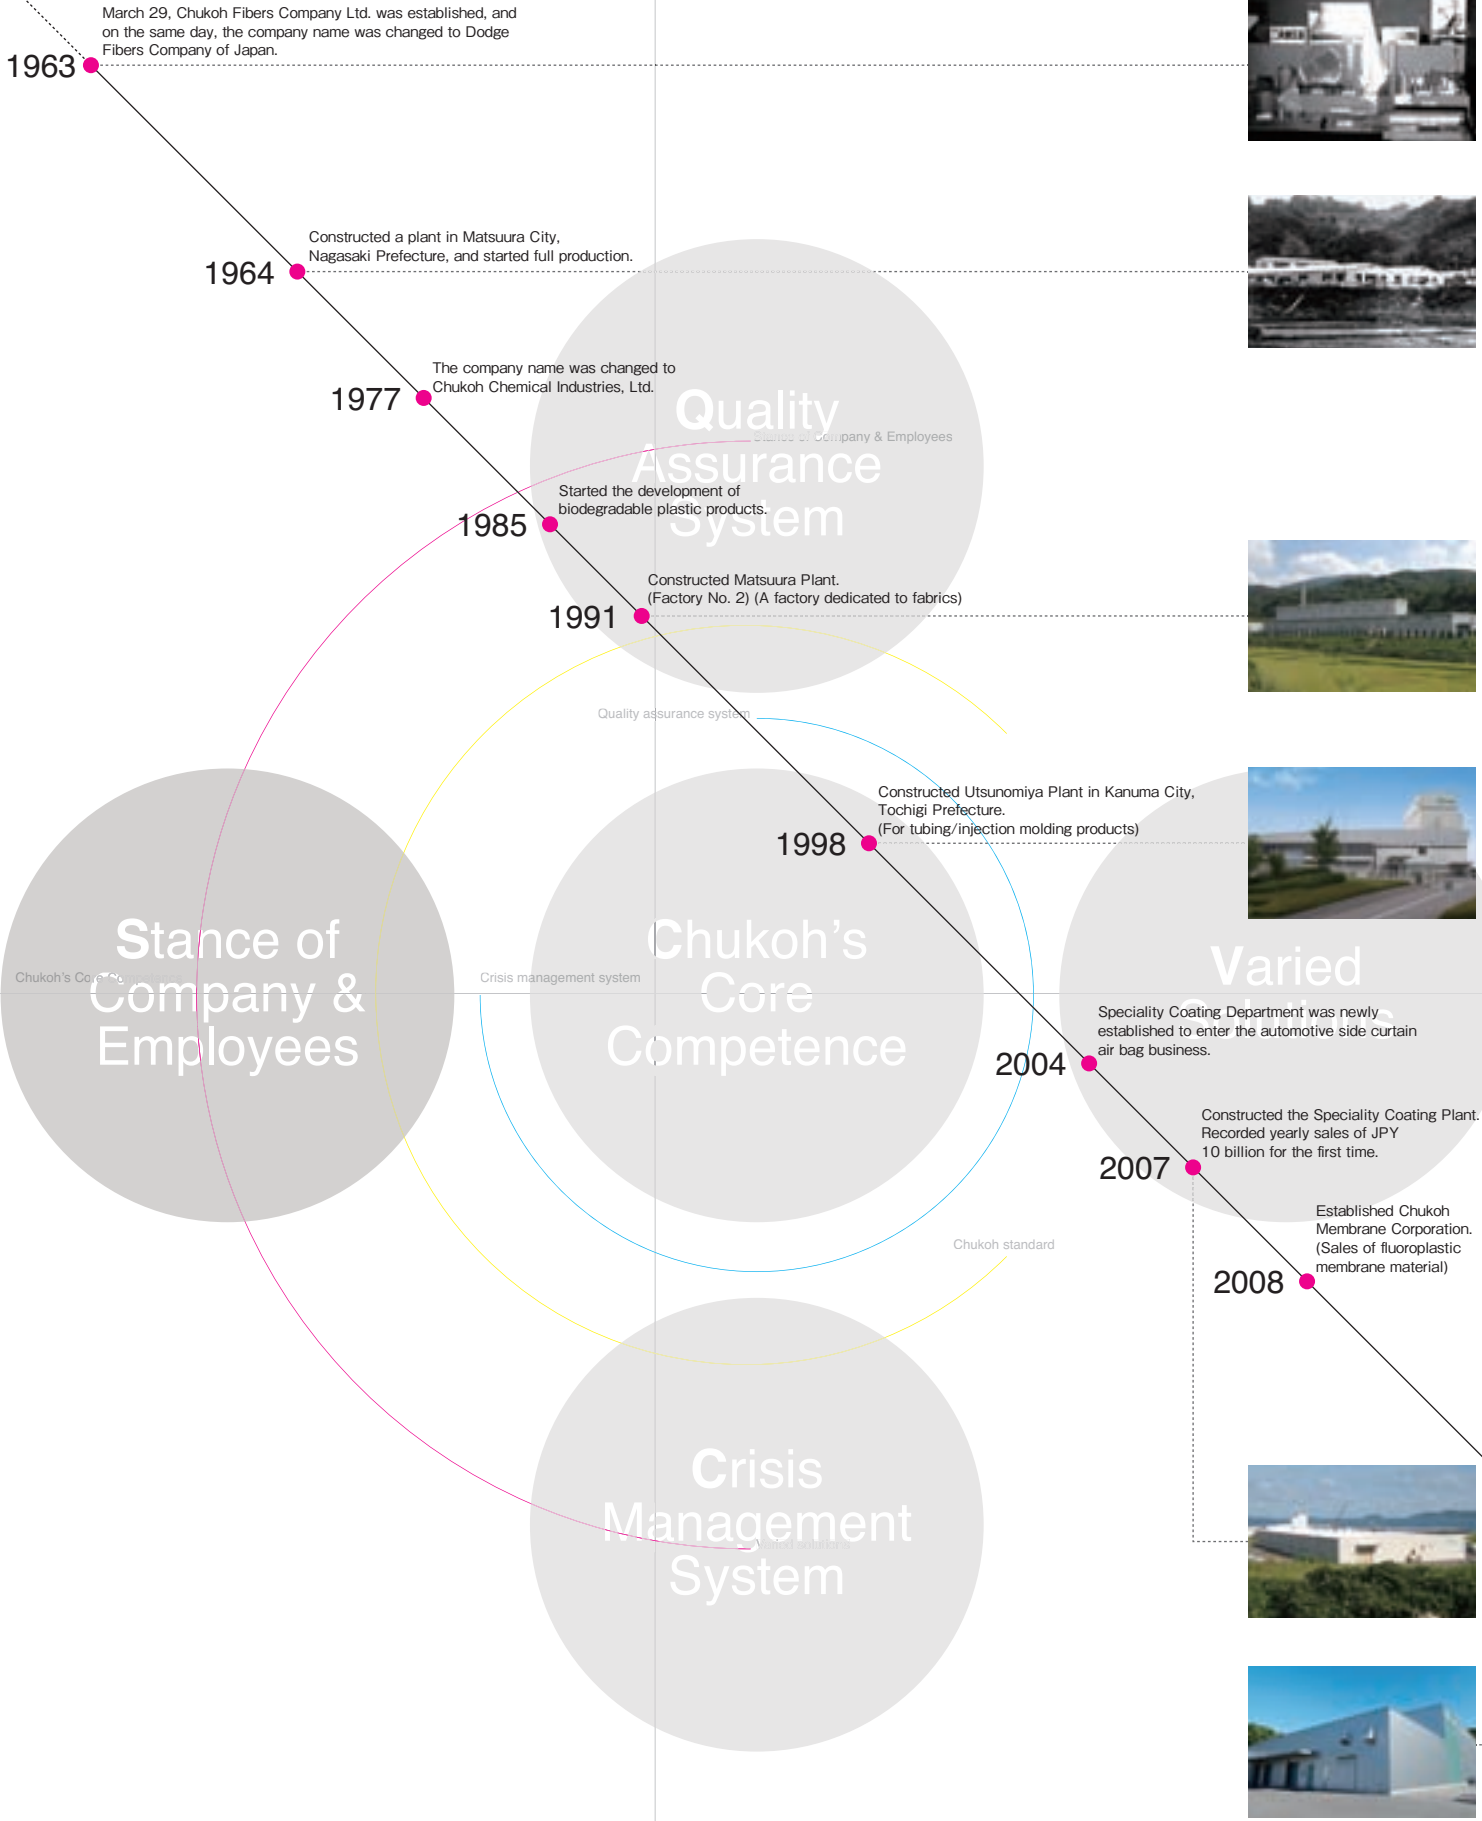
1963
March 29, Chukoh Fibers Company Ltd. was established, and on the same day, the company name was changed to Dodge Fibers Company of Japan.

1964
Constructed a plant in Matsuura City, Nagasaki Prefecture, and started full production.

1977
The company name was changed to Chukoh Chemical Industries, Ltd.

Quality Assurance System

Stance of Company & Employees

1985
Started the development of biodegradable plastic products.

1991
Constructed Matsuura Plant. (Factory No. 2) (A factory dedicated to fabrics)

Quality assurance system

1998
Constructed Utsunomiya Plant in Kanuma City, Tochigi Prefecture. (For tubing/injection molding products)

Stance of Company & Employees

Chukoh's Core Competence

Crisis management system

Chukoh's Core Competence

Varied Solutions

2004
Speciality Coating Department was newly established to enter the automotive side curtain air bag business.

2007
Constructed the Speciality Coating Plant. Recorded yearly sales of JPY 10 billion for the first time.

2008
Established Chukoh Membrane Corporation. (Sales of fluoroplastic membrane material)

Chukoh standard

Crisis Management System

Varied solutions